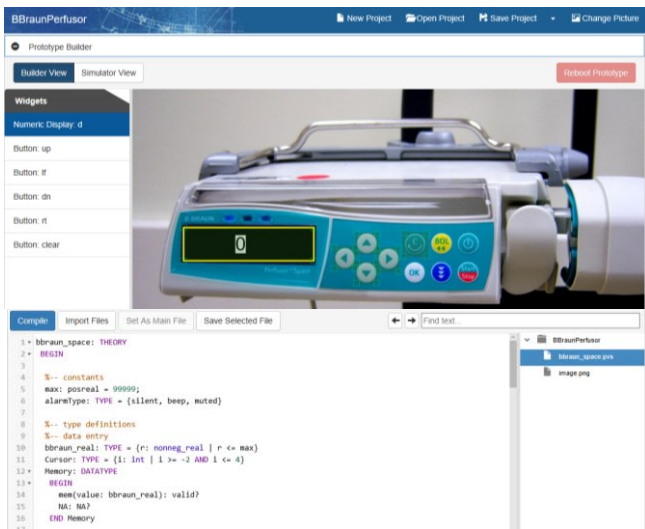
BBraunPerfusor

New Project  Open Project  Save Project  Change Picture

Prototype Builder

Builder View  Simulator View

Reboot Prototype

Widgets

Numeric Display: d

Button: up

Button: lf

Button: dn

Button: rt

Button: clear

B. BRAUN

0

Perfusor Space

OK

BOL

Stop

Compile  Import Files  Set As Main File  Save Selected File

Find text...

1 bbraun_space: THEORY
2 BEGIN
3
4 %-- constants
5 max: posreal = 99999;
6 alarmType: TYPE = {silent, beep, muted}
7
8 %-- type definitions
9 %-- data entry
10 bbraun_real: TYPE = {r: nonneg_real | r <= max}
11 Cursor: TYPE = {i: int | i >= -2 AND i <= 4}
12 Memory: DATATYPE
13 BEGIN
14 mem(value: bbraun_real): valid?
15 NA: NA?
16 END Memory
17

BBraunPerfusor

bbraun_space.pvs

image.png